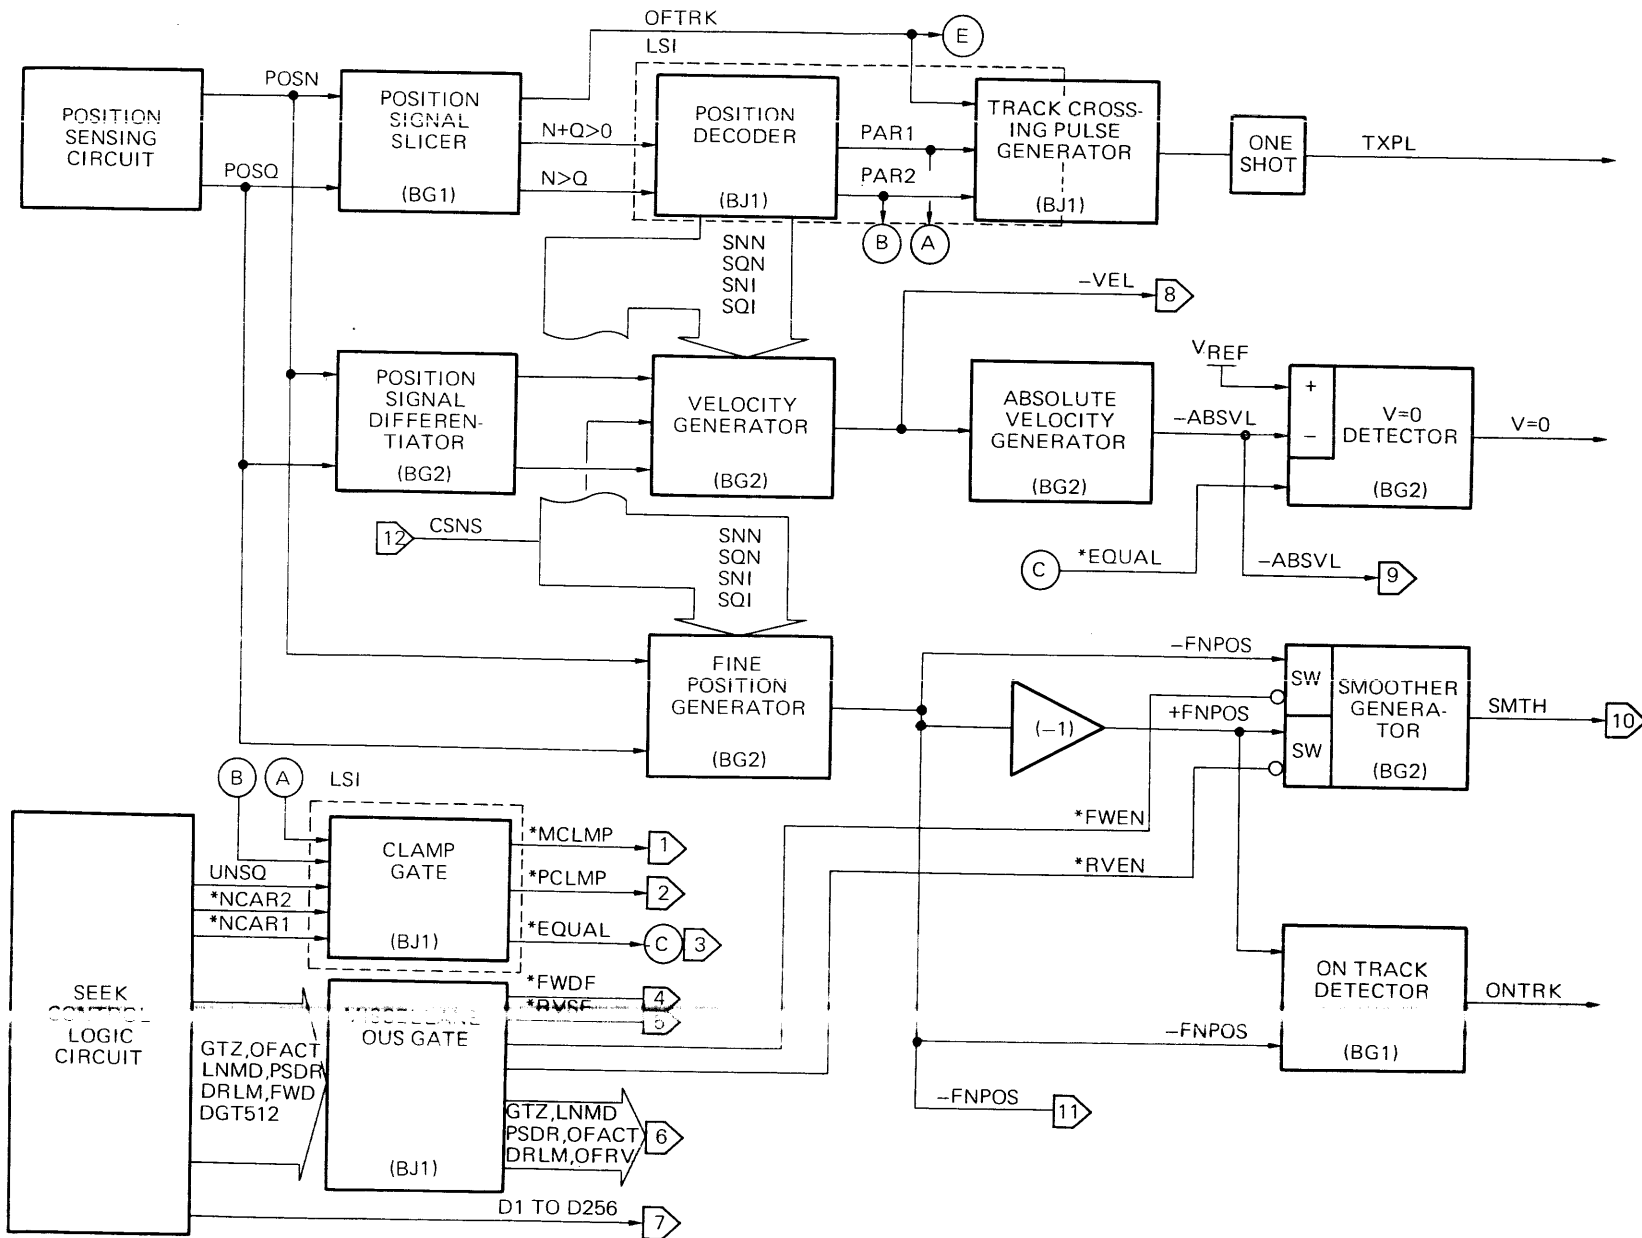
OFTRK
E
LSI
POSITION SENSING CIRCUIT
POSN
POSITION SIGNAL SLICER
(BG1)
N+Q>0
N>Q
POSQ
POSITION DECODER
(BJ1)
PAR1
PAR2
TRACK CROSSING PULSE GENERATOR
(BJ1)
ONE SHOT
TXPL
B
A
SNN
SQN
SNI
SQI
–VEL
8
$V_{REF}$
POSITION SIGNAL DIFFERENTIATOR
(BG2)
VELOCITY GENERATOR
(BG2)
ABSOLUTE VELOCITY GENERATOR
(BG2)
–ABSVL
+
–
V=0 DETECTOR
(BG2)
V=0
12
CSNS
SNN
SQN
SNI
SQI
C
*EQUAL
–ABSVL
9
FINE POSITION GENERATOR
(BG2)
–FNPOS
(–1)
+FNPOS
SW
SW
SMOOTHER GENERATOR
(BG2)
SMTH
10
B
A
LSI
CLAMP GATE
(BJ1)
UNSQ
*NCAR2
*NCAR1
*MCLMP
1
*PCLMP
2
*EQUAL
C
3
*FWEN
*RVEN
SEEK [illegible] LOGIC CIRCUIT
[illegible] OUS GATE
(BJ1)
*FWDF
4
*RVSF
5
GTZ,OFACT
LNMD,PSDR
DRLM,FWD
DGT512
GTZ,LNMD
PSDR,OFACT
DRLM,OFRV
6
ON TRACK DETECTOR
(BG1)
ONTRK
–FNPOS
–FNPOS
11
D1 TO D256
7